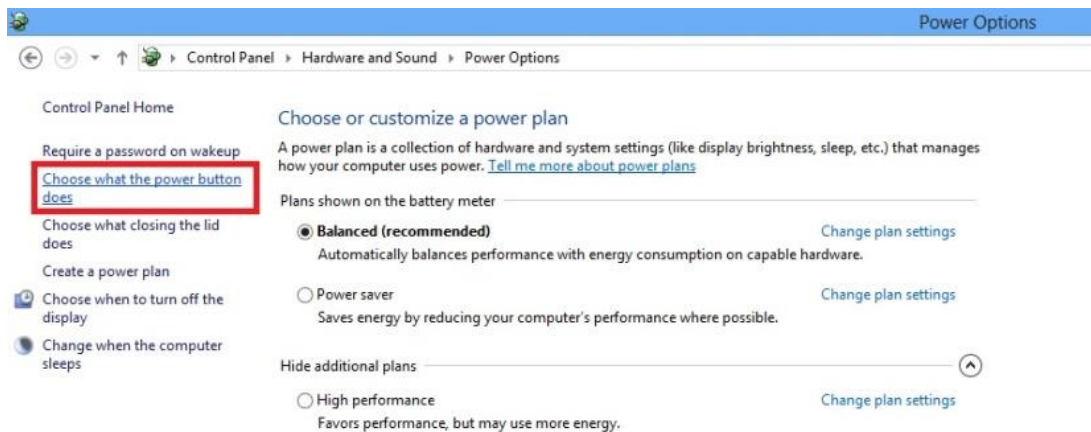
Power Options

Control Panel ▸ Hardware and Sound ▸ Power Options

Control Panel Home

Require a password on wakeup

Choose what the power button does

Choose what closing the lid does

Create a power plan

Choose when to turn off the display

Change when the computer sleeps

Choose or customize a power plan

A power plan is a collection of hardware and system settings (like display brightness, sleep, etc.) that manages how your computer uses power. Tell me more about power plans

Plans shown on the battery meter

Balanced (recommended)

Change plan settings

Automatically balances performance with energy consumption on capable hardware.

Power saver

Change plan settings

Saves energy by reducing your computer's performance where possible.

Hide additional plans

High performance

Change plan settings

Favors performance, but may use more energy.